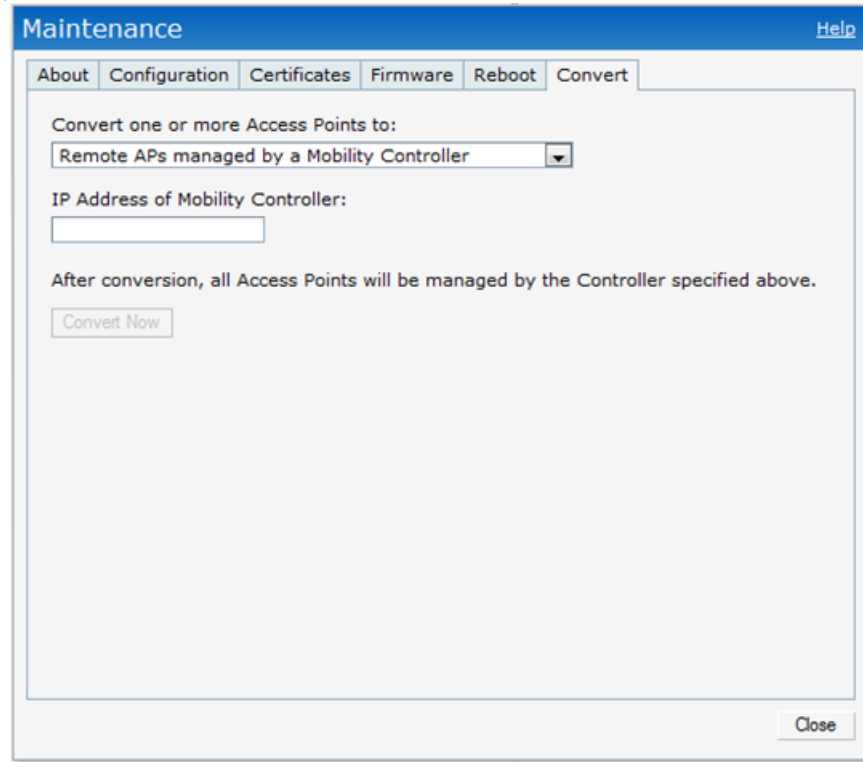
Maintenance

Help

About | Configuration | Certificates | Firmware | Reboot | Convert

Convert one or more Access Points to:

Remote APs managed by a Mobility Controller

IP Address of Mobility Controller:

After conversion, all Access Points will be managed by the Controller specified above.

Convert Now

Close